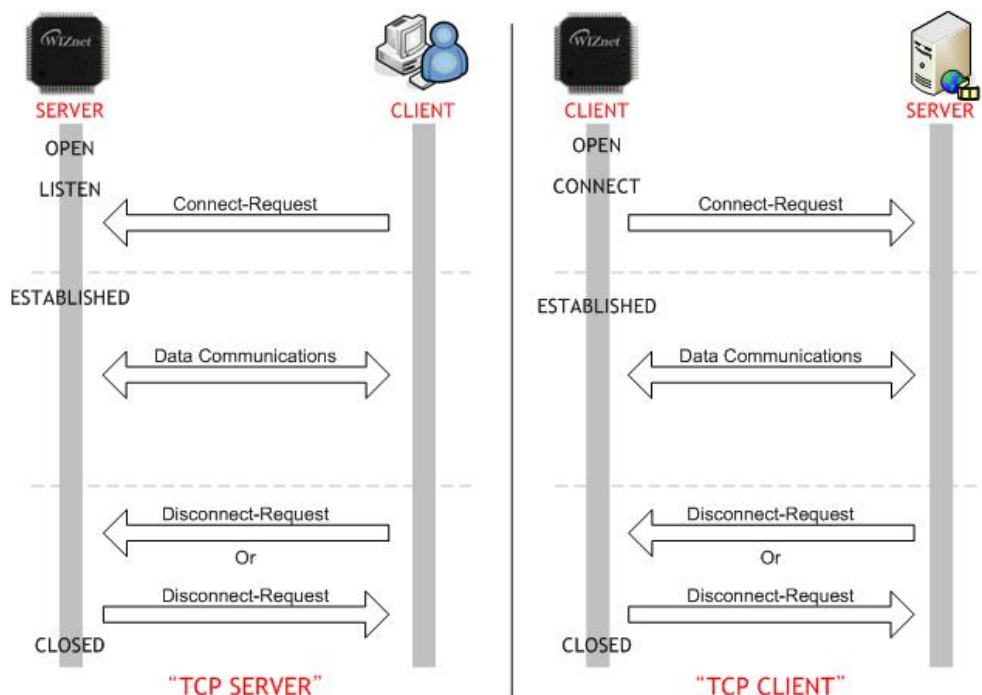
WIZnet
SERVER
CLIENT
OPEN
LISTEN
Connect-Request
ESTABLISHED
Data Communications
Disconnect-Request
Or
Disconnect-Request
CLOSED
"TCP SERVER"

WIZnet
CLIENT
SERVER
OPEN
CONNECT
Connect-Request
ESTABLISHED
Data Communications
Disconnect-Request
Or
Disconnect-Request
CLOSED
"TCP CLIENT"